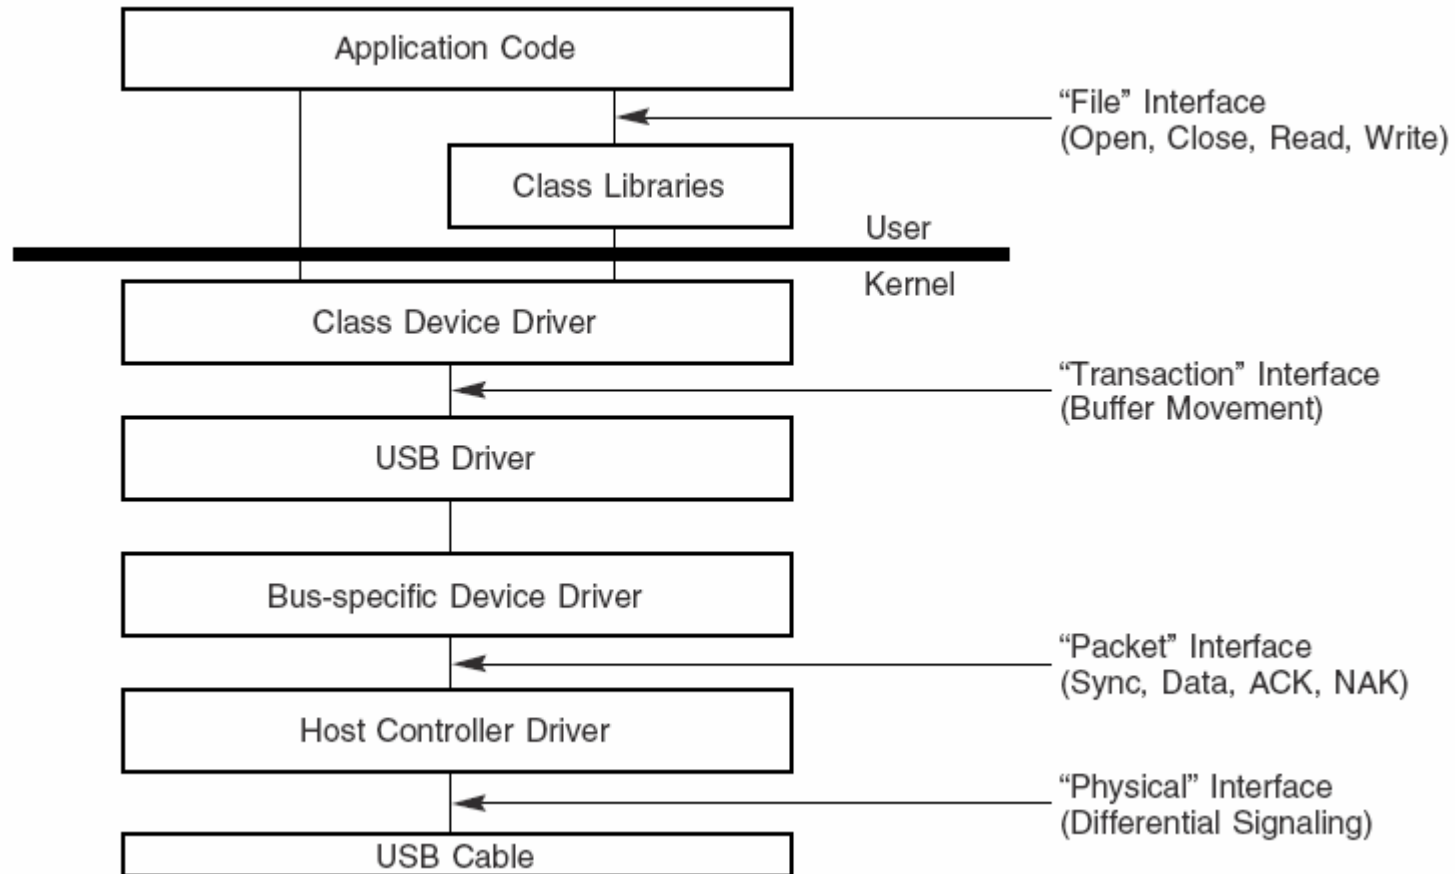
Application Code

“File” Interface
(Open, Close, Read, Write)

Class Libraries

User

Kernel

Class Device Driver

“Transaction” Interface
(Buffer Movement)

USB Driver

Bus-specific Device Driver

“Packet” Interface
(Sync, Data, ACK, NAK)

Host Controller Driver

“Physical” Interface
(Differential Signaling)

USB Cable